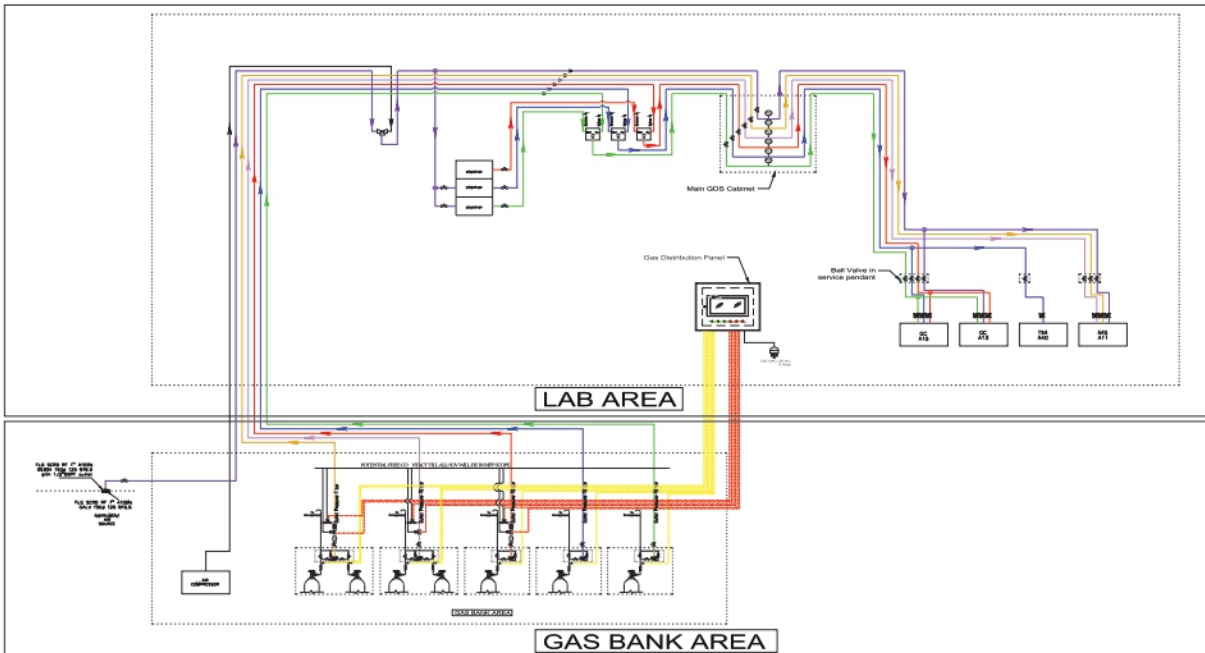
Main GDS Cabinet

Gas Distribution Panel

Ball Valve in service pendant

GC A18

GC A13

TGA A40

AAS A11

LAB AREA

POTENTIAL FREE CO - NTACT TILL ALL SOV WILL BE IN MEP SCOPE

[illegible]

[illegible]

AIR COMPRESSOR

GAS BANK AREA

GAS BANK AREA